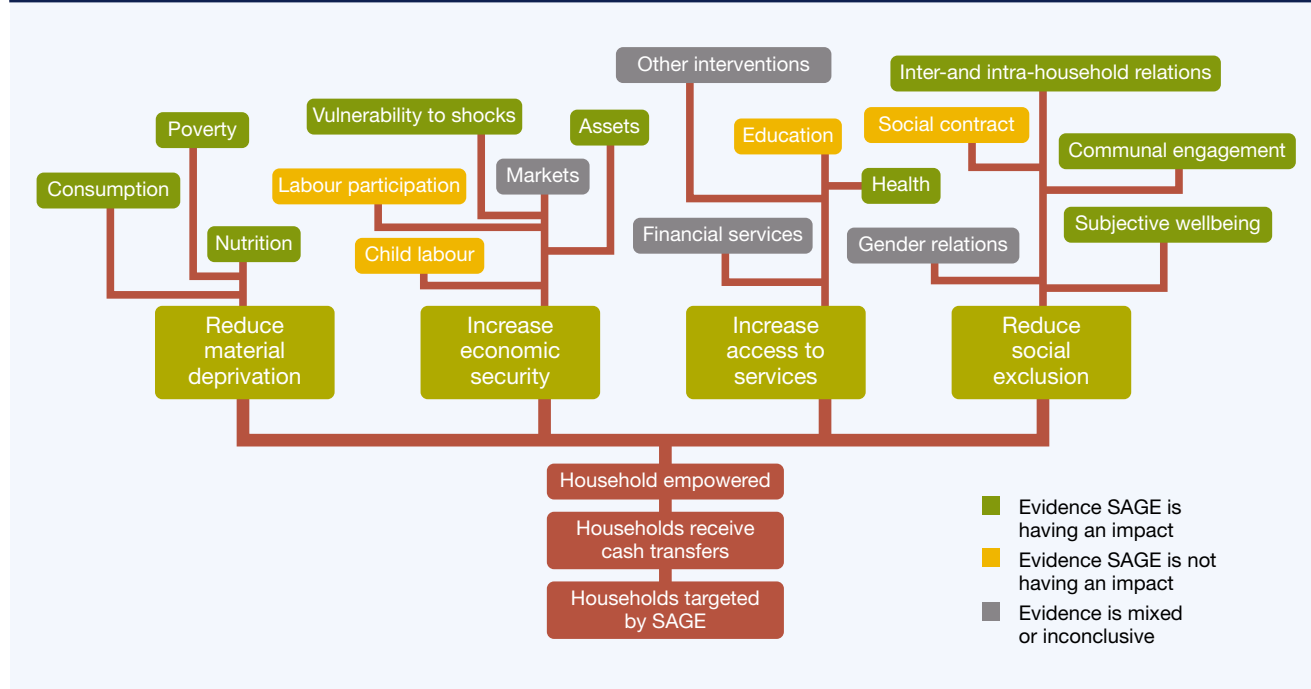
Other interventions

Inter-and intra-household relations

Vulnerability to shocks

Assets

Education

Social contract

Poverty

Communal engagement

Markets

Health

Consumption

Labour participation

Subjective wellbeing

Nutrition

Financial services

Gender relations

Child labour

Reduce material deprivation

Increase economic security

Increase access to services

Reduce social exclusion

Household empowered

Households receive cash transfers

Households targeted by SAGE

Evidence SAGE is having an impact

Evidence SAGE is not having an impact

Evidence is mixed or inconclusive